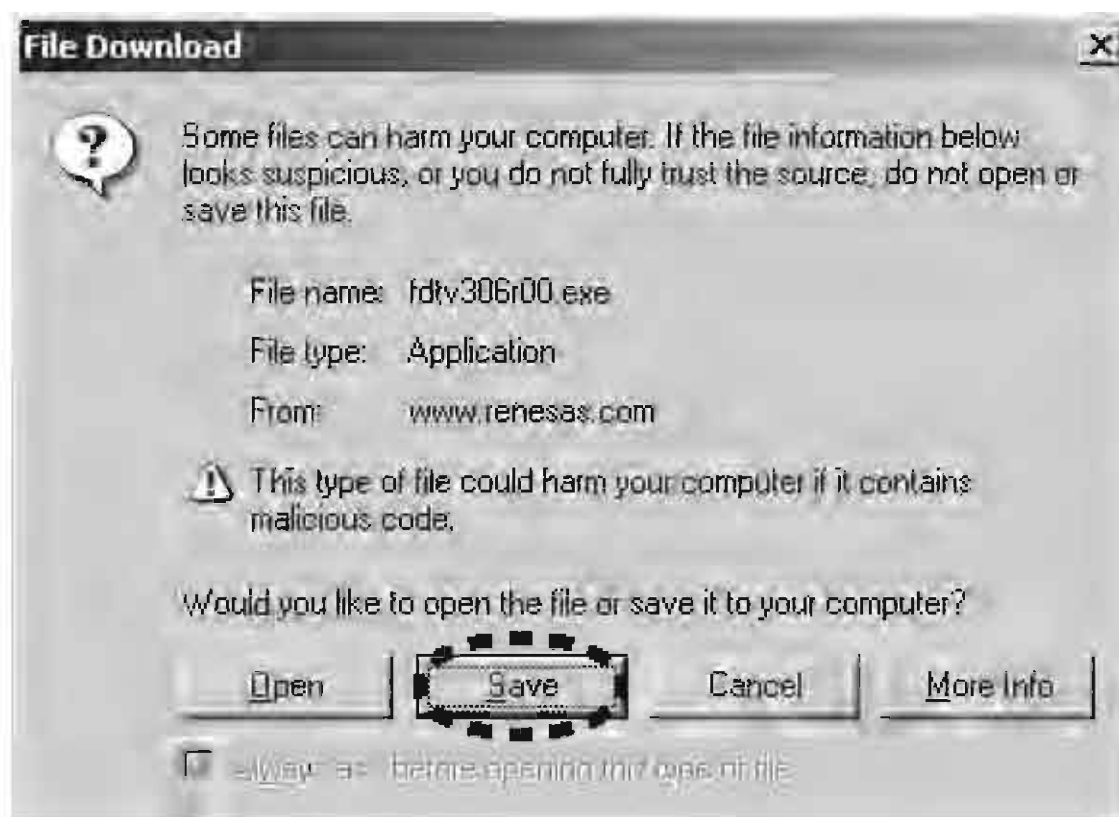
File Download

Some files can harm your computer. If the file information below looks suspicious, or you do not fully trust the source, do not open or save this file.

File name: fdtv306r00.exe

File type: Application

From: www.renesas.com

This type of file could harm your computer if it contains malicious code.

Would you like to open the file or save it to your computer?

Open Save Cancel More Info

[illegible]